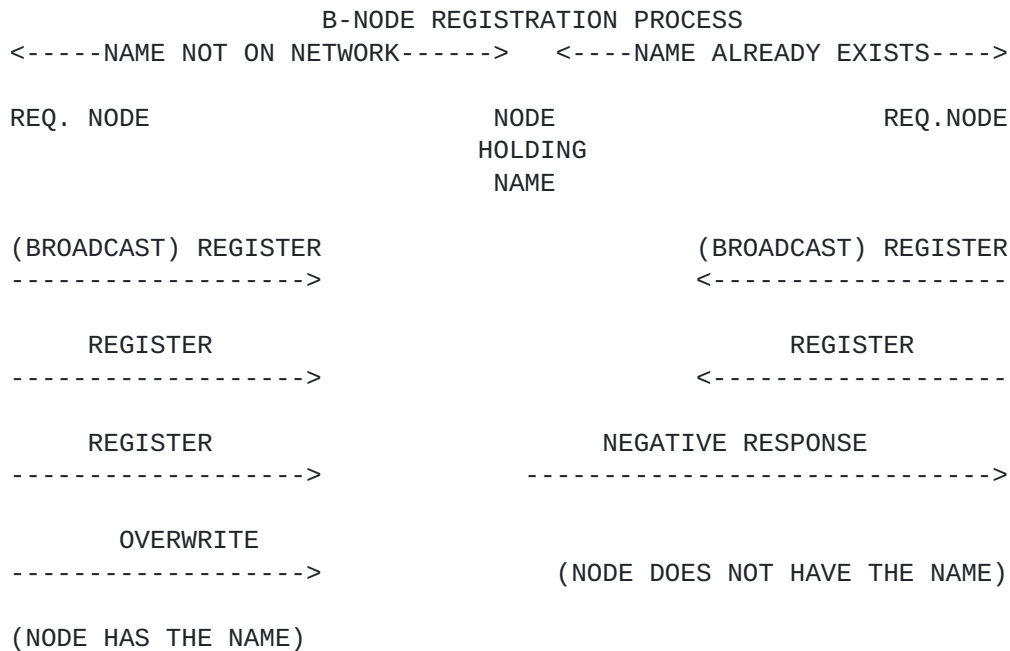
B-NODE REGISTRATION PROCESS
<-----NAME NOT ON NETWORK------>  <----NAME ALREADY EXISTS---->

REQ. NODE  NODE HOLDING NAME  REQ.NODE

(BROADCAST) REGISTER
------------------->
(BROADCAST) REGISTER
<-------------------

REGISTER
------------------->
REGISTER
<-------------------

REGISTER
------------------->
NEGATIVE RESPONSE
------------------------------>

OVERWRITE
------------------->
(NODE DOES NOT HAVE THE NAME)

(NODE HAS THE NAME)